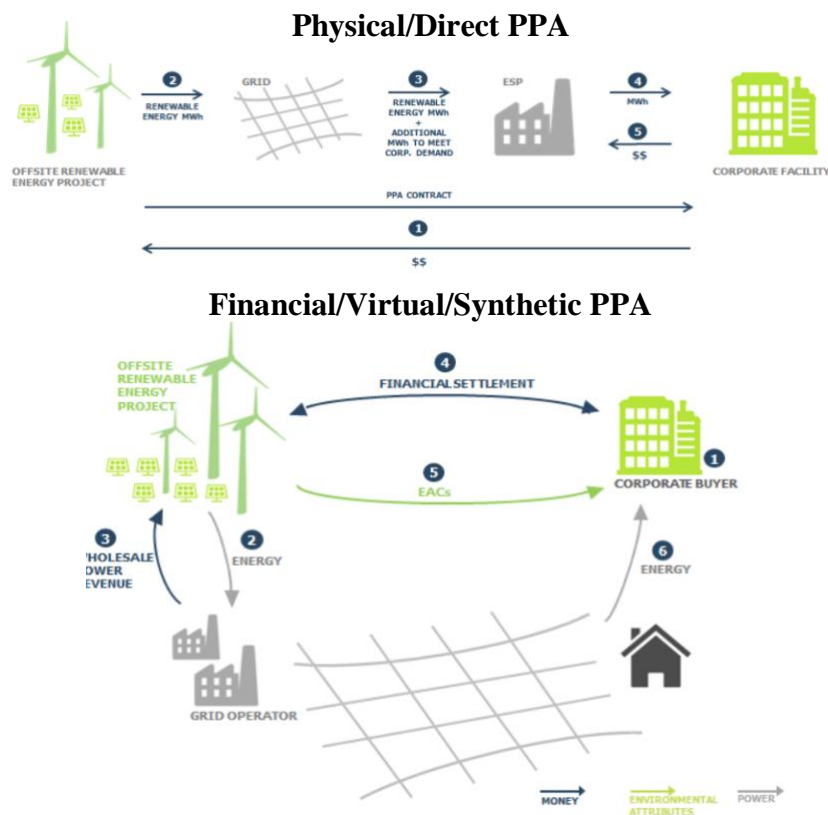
Physical/Direct PPA

2 RENEWABLE ENERGY MWh

GRID

3 RENEWABLE ENERGY MWh + ADDITIONAL MWh TO MEET CORP. DEMAND

ESP

4 MWh

5 $$

OFFSITE RENEWABLE ENERGY PROJECT

CORPORATE FACILITY

PPA CONTRACT

1

$$

Financial/Virtual/Synthetic PPA

OFFSITE RENEWABLE ENERGY PROJECT

4 FINANCIAL SETTLEMENT

5 EACs

1 CORPORATE BUYER

3 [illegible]HOLESALE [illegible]OWER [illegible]EVENUE

2 ENERGY

6 ENERGY

GRID OPERATOR

MONEY

ENVIRONMENTAL ATTRIBUTES

POWER